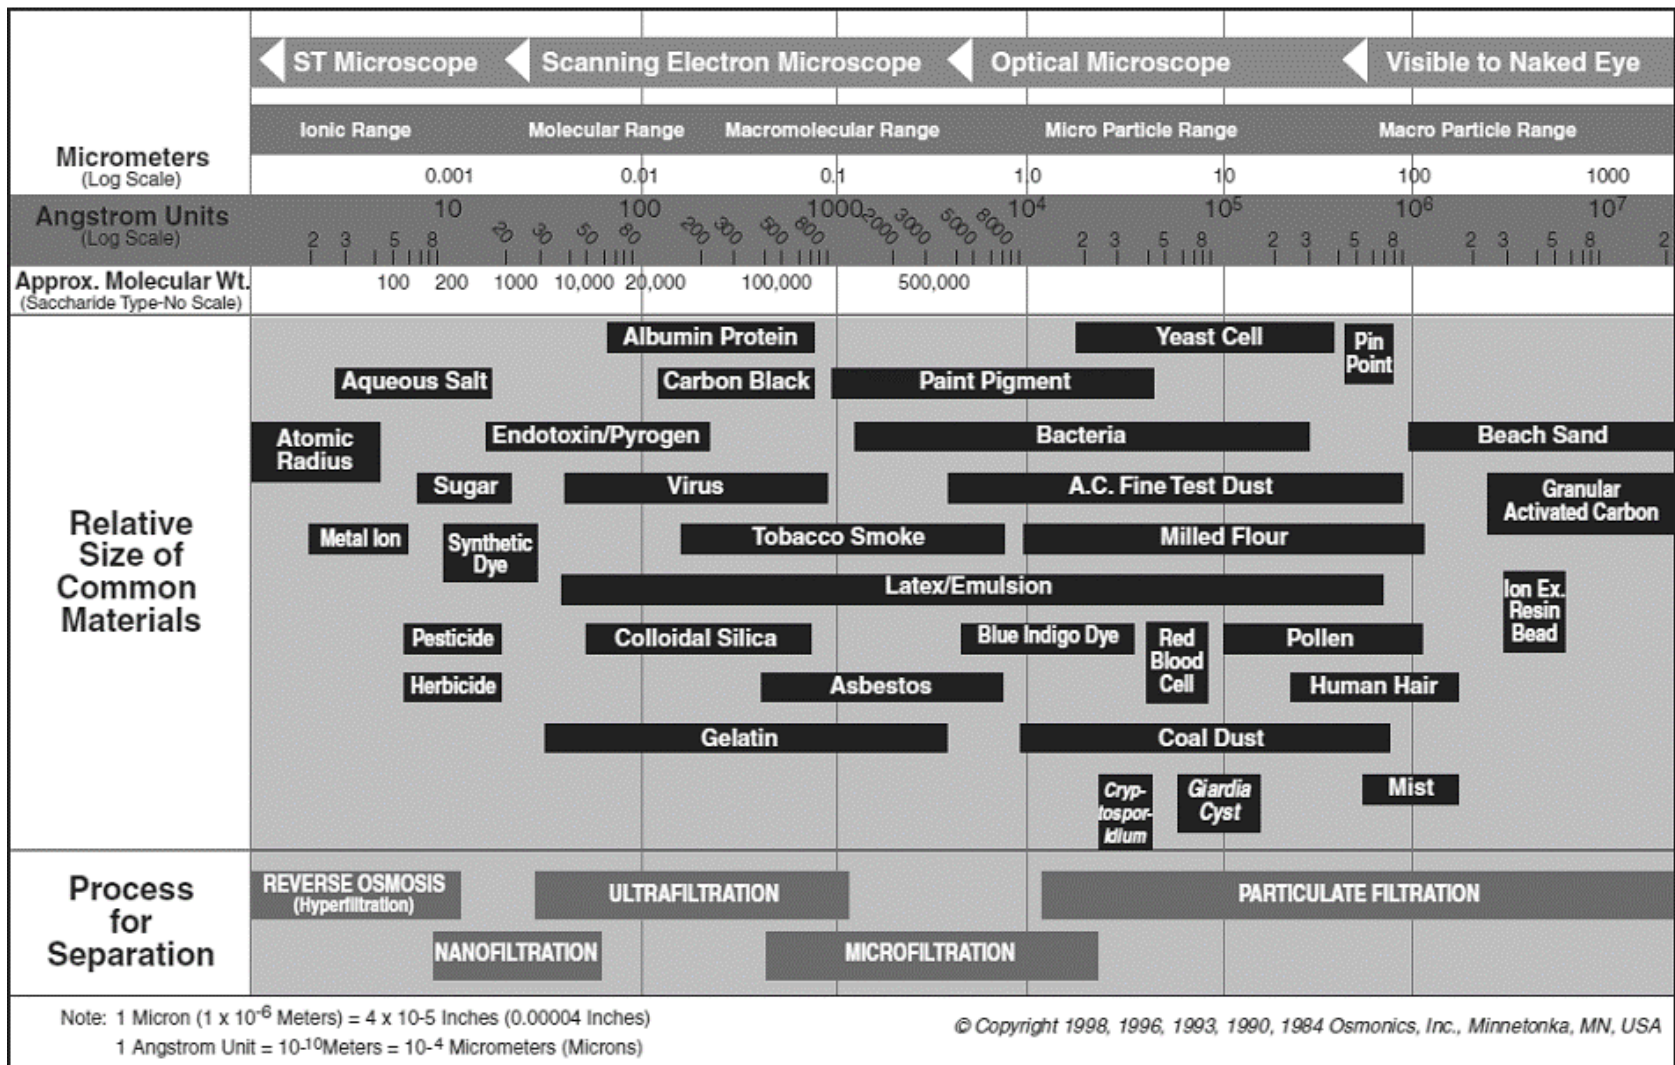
ST Microscope
Scanning Electron Microscope
Optical Microscope
Visible to Naked Eye

Micrometers
(Log Scale)
Ionic Range
Molecular Range
Macromolecular Range
Micro Particle Range
Macro Particle Range
0.001 0.01 0.1 1.0 10 100 1000

Angstrom Units
(Log Scale)
10 100 1000 $10^4$ $10^5$ $10^6$ $10^7$
2 3 5 8 20 30 50 80 200 300 500 800 2000 3000 5000 8000 2 3 5 8 2 3 5 8 2 3 5 8 2

Approx. Molecular Wt.
(Saccharide Type-No Scale)
100 200 1000 10,000 20,000 100,000 500,000

Relative Size of Common Materials
Albumin Protein
Yeast Cell
Pin Point
Aqueous Salt
Carbon Black
Paint Pigment
Atomic Radius
Endotoxin/Pyrogen
Bacteria
Beach Sand
Sugar
Virus
A.C. Fine Test Dust
Granular Activated Carbon
Metal Ion
Synthetic Dye
Tobacco Smoke
Milled Flour
Latex/Emulsion
Ion Ex. Resin Bead
Pesticide
Colloidal Silica
Blue Indigo Dye
Red Blood Cell
Pollen
Herbicide
Asbestos
Human Hair
Gelatin
Coal Dust
Cryp-tospor-idium
Giardia Cyst
Mist

Process for Separation
REVERSE OSMOSIS (Hyperfiltration)
ULTRAFILTRATION
PARTICULATE FILTRATION
NANOFILTRATION
MICROFILTRATION

Note: 1 Micron (1 x $10^{-6}$ Meters) = 4 x 10-5 Inches (0.00004 Inches)
1 Angstrom Unit = $10^{-10}$Meters = $10^{-4}$ Micrometers (Microns)

© Copyright 1998, 1996, 1993, 1990, 1984 Osmonics, Inc., Minnetonka, MN, USA